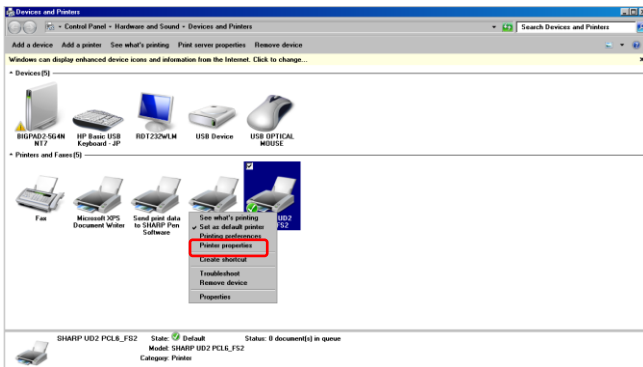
Devices and Printers

Control Panel • Hardware and Sound • Devices and Printers

Search Devices and Printers

Add a device   Add a printer   See what's printing   Print server properties   Remove device

Windows can display enhanced device icons and information from the Internet. Click to change...

Devices (5)

BIGPAD2-5G4NNT7

HP Basic USB Keyboard - JP

RDT232WLM

USB Device

USB OPTICAL MOUSE

Printers and Faxes (5)

Fax

Microsoft XPS Document Writer

Send print data to SHARP Pen Software

UD2 FS2

See what's printing
Set as default printer
Printing preferences
Printer properties
Create shortcut
Troubleshoot
Remove device
Properties

SHARP UD2 PCL6_FS2   State: Default   Status: 0 document(s) in queue
Model: SHARP UD2 PCL6_FS2
Category: Printer